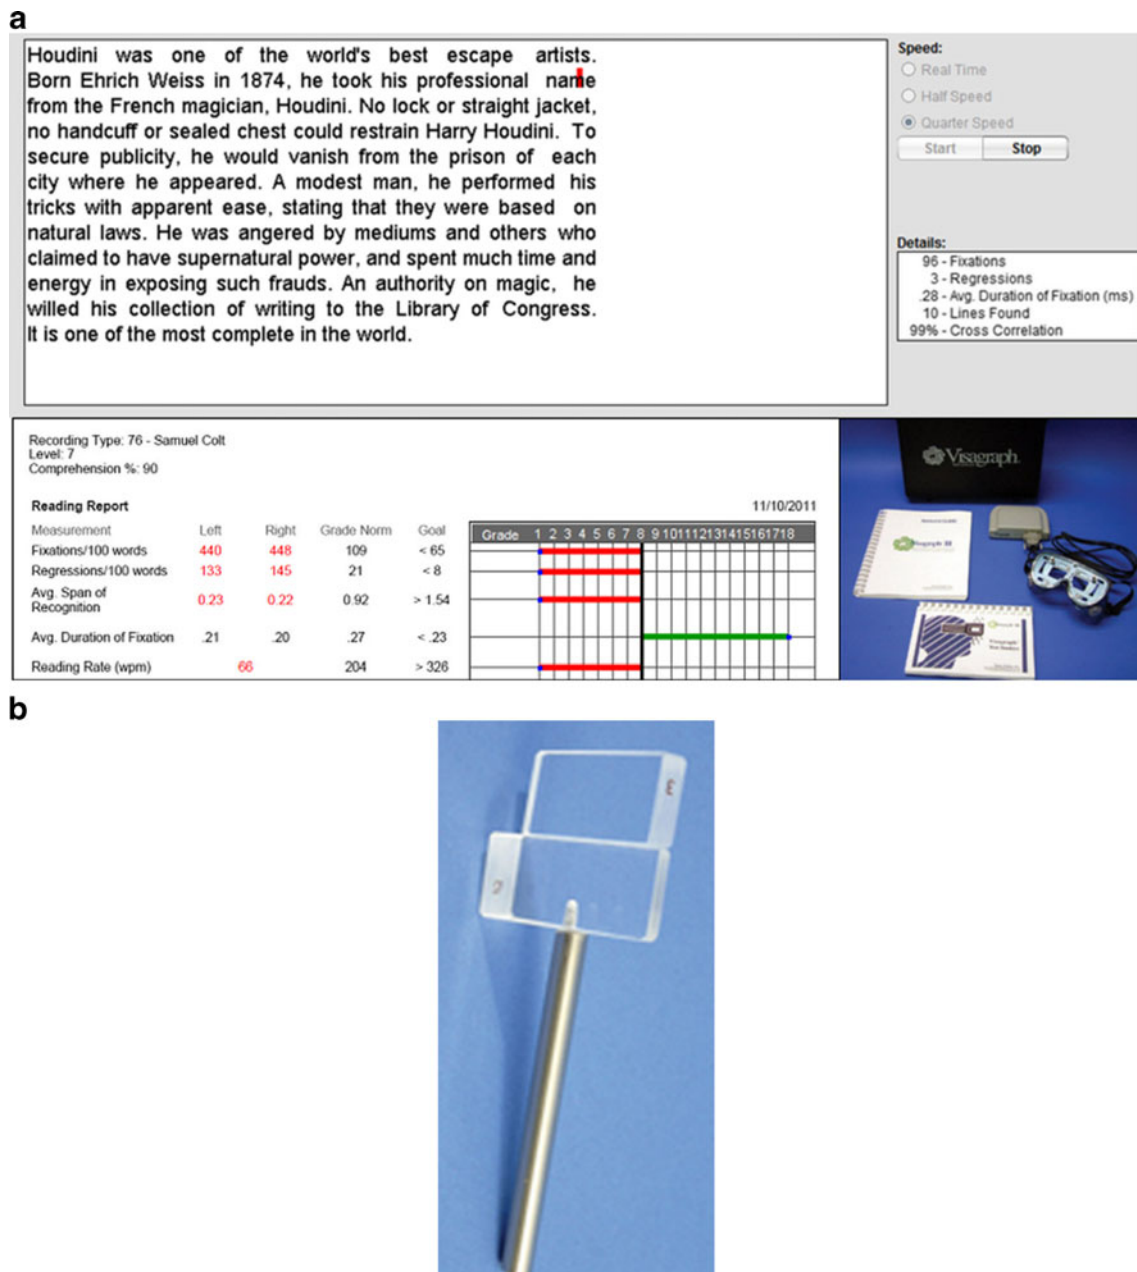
a

Houdini was one of the world's best escape artists. Born Ehrich Weiss in 1874, he took his professional name from the French magician, Houdini. No lock or straight jacket, no handcuff or sealed chest could restrain Harry Houdini. To secure publicity, he would vanish from the prison of each city where he appeared. A modest man, he performed his tricks with apparent ease, stating that they were based on natural laws. He was angered by mediums and others who claimed to have supernatural power, and spent much time and energy in exposing such frauds. An authority on magic, he willed his collection of writing to the Library of Congress. It is one of the most complete in the world.

Speed:
Real Time
Half Speed
Quarter Speed
Start
Stop

Details:
96 - Fixations
3 - Regressions
.28 - Avg. Duration of Fixation (ms)
10 - Lines Found
99% - Cross Correlation

Recording Type: 76 - Samuel Colt
Level: 7
Comprehension %: 90

Reading Report

11/10/2011

| Measurement | Left | Right | Grade Norm | Goal |
|---|---|---|---|---|
| Fixations/100 words | 440 | 448 | 109 | < 65 |
| Regressions/100 words | 133 | 145 | 21 | < 8 |
| Avg. Span of Recognition | 0.23 | 0.22 | 0.92 | > 1.54 |
| Avg. Duration of Fixation | .21 | .20 | .27 | < .23 |
| Reading Rate (wpm) | 66 | | 204 | > 326 |

Grade 1 2 3 4 5 6 7 8 9 10 11 12 13 14 15 16 17 18

Visagraph

b